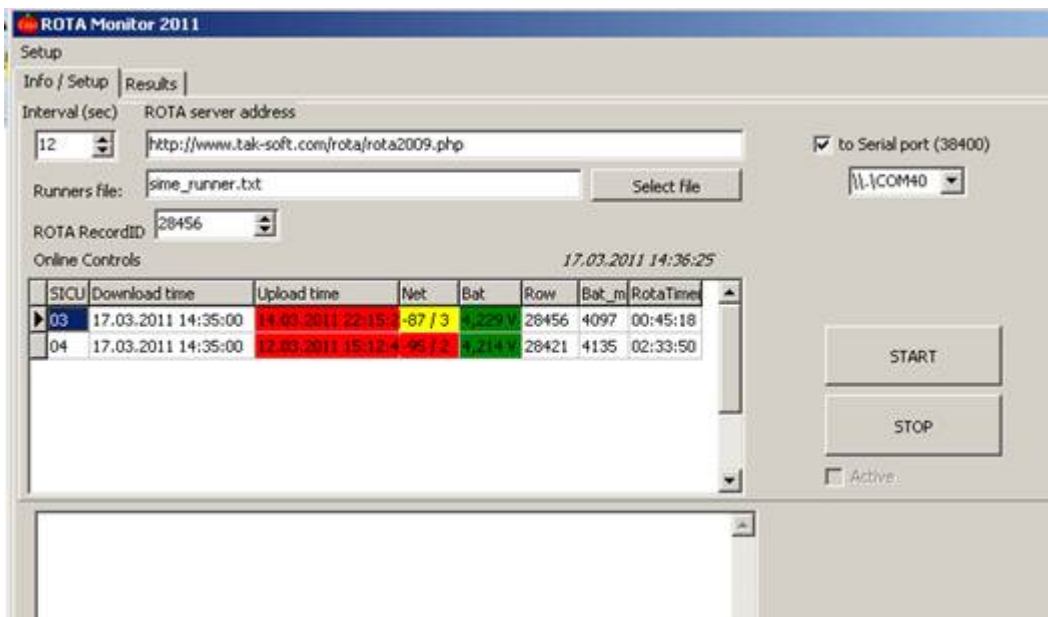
ROTA Monitor 2011
Setup
Info / Setup | Results

Interval (sec) ROTA server address
12 http://www.tak-soft.com/rota/rota2009.php
to Serial port (38400)
\\.\COM40
Runners file: sime_runner.txt Select file
ROTA RecordID 28456
Online Controls 17.03.2011 14:36:25

| SICU | Download time | Upload time | Net | Bat | Row | Bat_m | RotaTimer |
|---|---|---|---|---|---|---|---|
| 03 | 17.03.2011 14:35:00 | 14.03.2011 22:15:3 | -87 / 3 | 4,229 V | 28456 | 4097 | 00:45:18 |
| 04 | 17.03.2011 14:35:00 | 12.03.2011 15:12:4 | -95 / 2 | 4,214 V | 28421 | 4135 | 02:33:50 |

START
STOP
Active